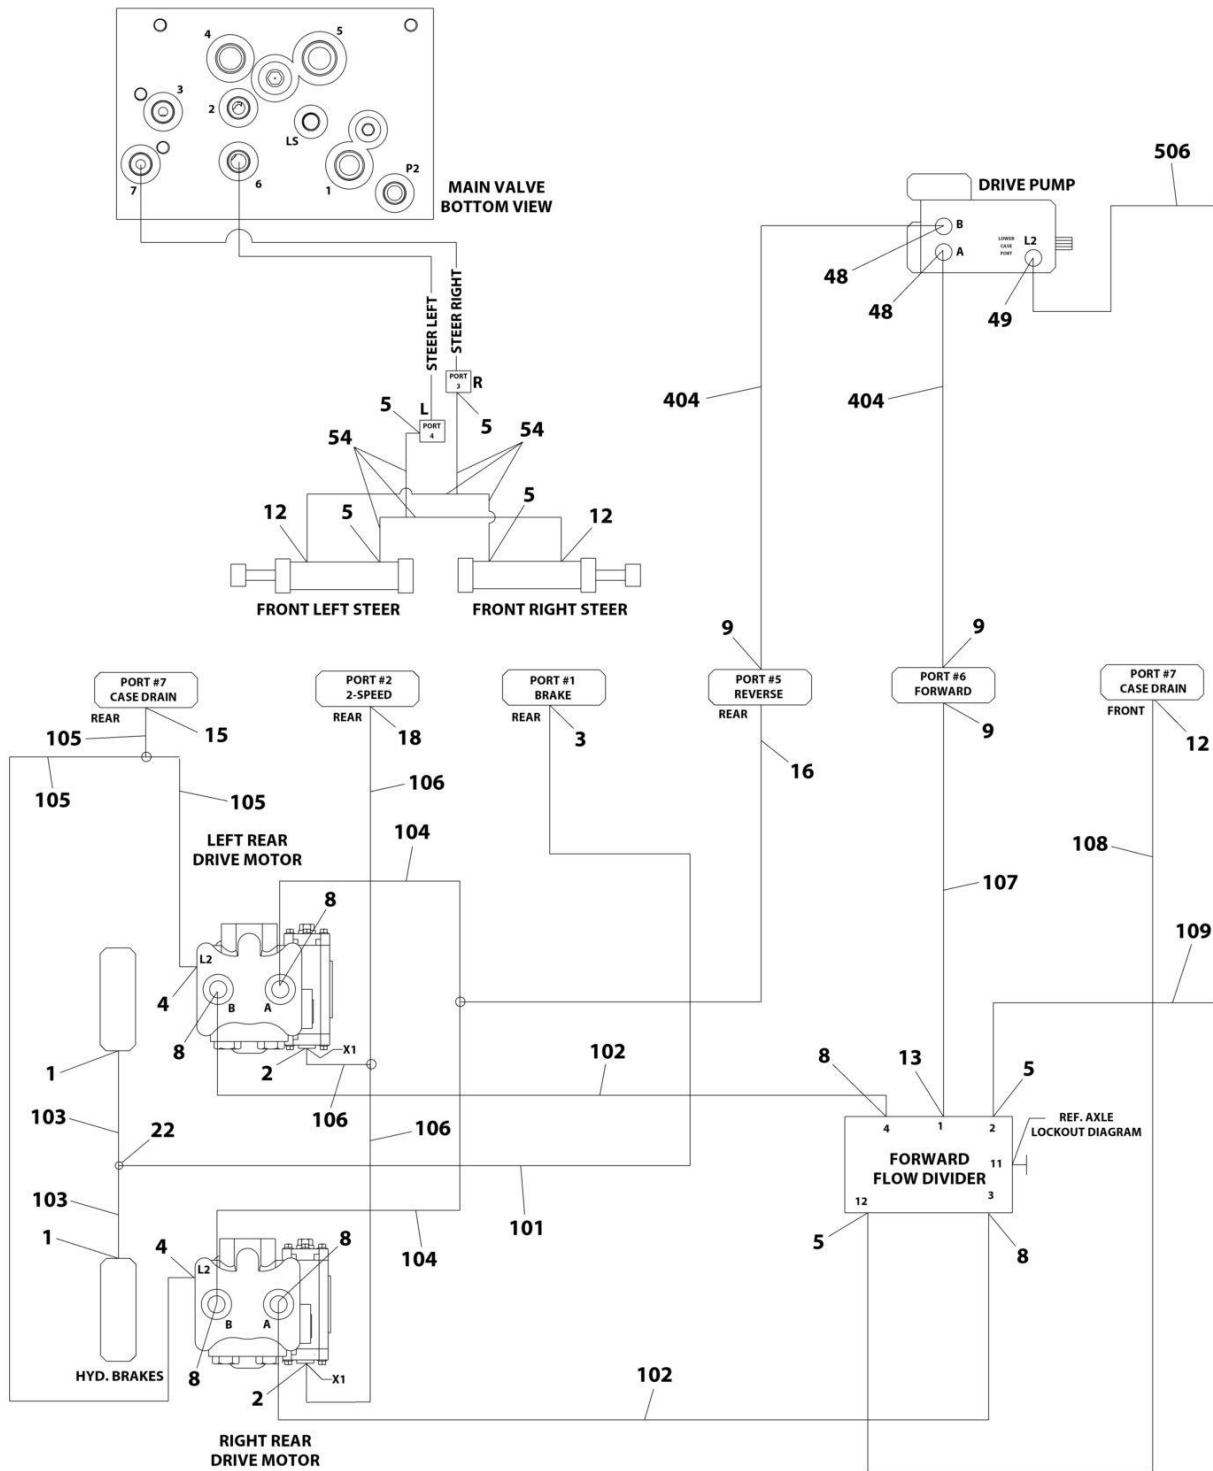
4
5
3
2
LS
7
6
1
P2
MAIN VALVE
BOTTOM VIEW

506
DRIVE PUMP
B
A
LOWER CASE PORT
L2
48
48
49

STEER LEFT
STEER RIGHT
PORT 3
R
5
L
PORT 4
5
54
54
5
12
5
12
FRONT LEFT STEER
FRONT RIGHT STEER

404
404

9
9
PORT #7
CASE DRAIN
REAR
15
105
105
105
PORT #2
2-SPEED
REAR
18
106
PORT #1
BRAKE
REAR
3
PORT #5
REVERSE
REAR
16
PORT #6
FORWARD
9
PORT #7
CASE DRAIN
FRONT
12

LEFT REAR
DRIVE MOTOR
104
108
107
8
L2
4
B
A
8
109
1
X1
2
102
8
13
5
106
103
22
106
4
1
2
REF. AXLE
LOCKOUT DIAGRAM
FORWARD
FLOW DIVIDER
11
12
3
101
103
104
5
8
1
4
L2
8
B
A
HYD. BRAKES
8
X1
2
102
RIGHT REAR
DRIVE MOTOR